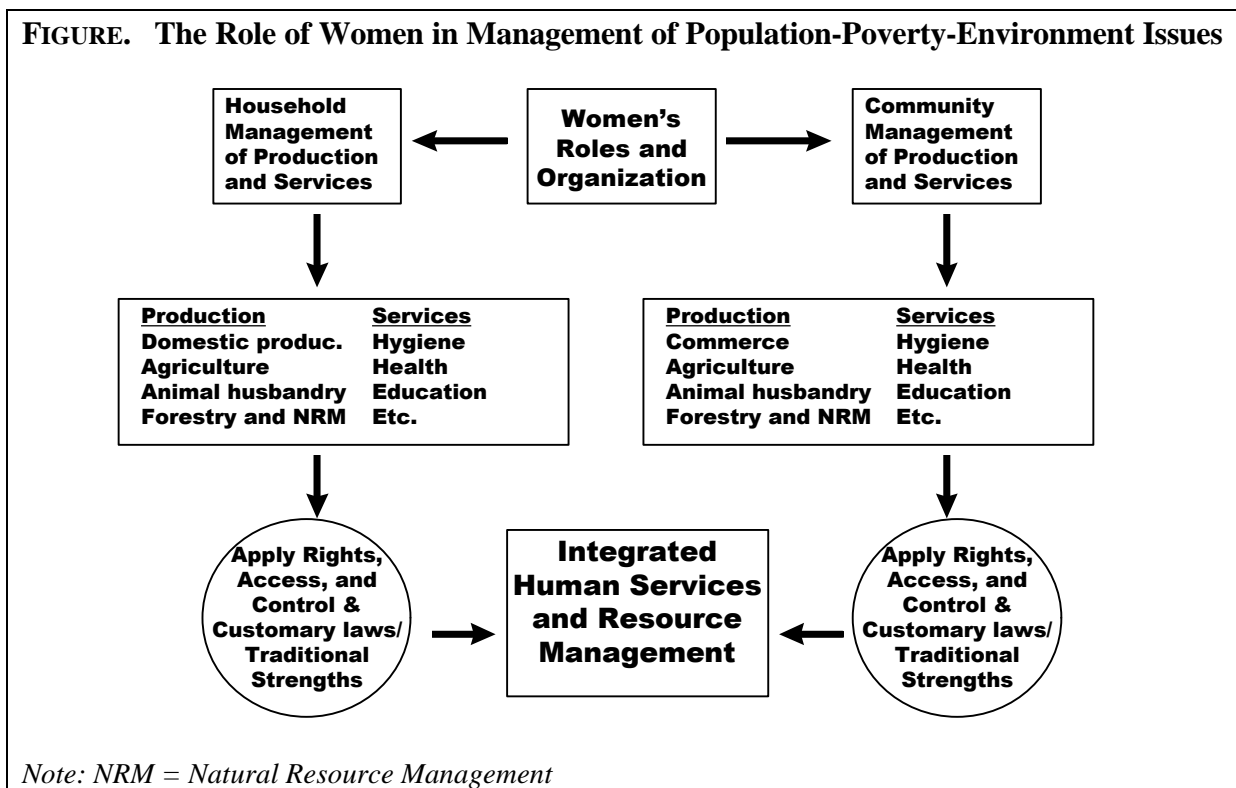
FIGURE. The Role of Women in Management of Population-Poverty-Environment Issues

Household Management of Production and Services

Women's Roles and Organization

Community Management of Production and Services

| Production | Services |
|---|---|
| Domestic produc. | Hygiene |
| Agriculture | Health |
| Animal husbandry | Education |
| Forestry and NRM | Etc. |

| Production | Services |
|---|---|
| Commerce | Hygiene |
| Agriculture | Health |
| Animal husbandry | Education |
| Forestry and NRM | Etc. |

Apply Rights, Access, and Control & Customary laws/ Traditional Strengths

Integrated Human Services and Resource Management

Apply Rights, Access, and Control & Customary laws/ Traditional Strengths

Note: NRM = Natural Resource Management